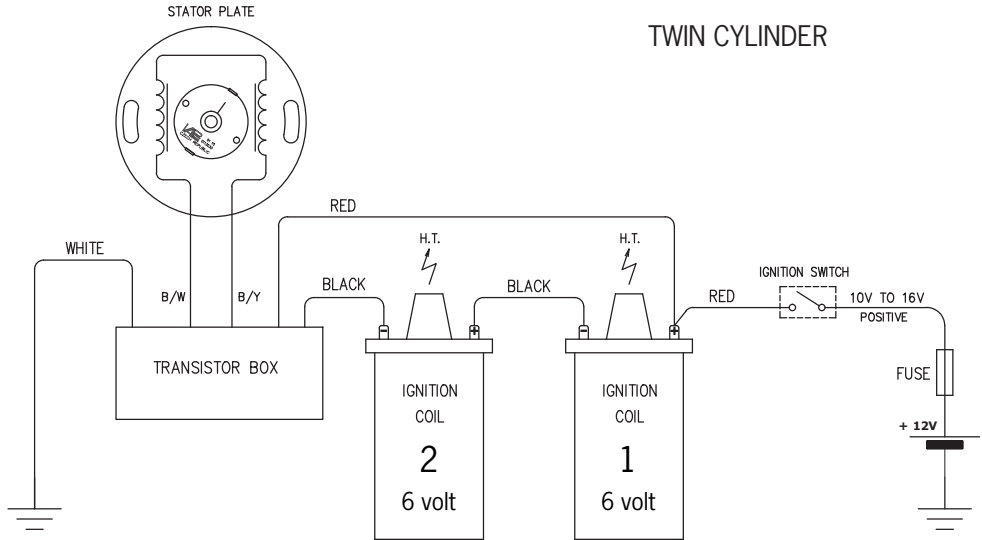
STATOR PLATE

TWIN CYLINDER

RED

WHITE

H.T.

H.T.

BLACK

BLACK

IGNITION SWITCH

B/W

B/Y

RED

10V TO 16V

POSITIVE

TRANSISTOR BOX

IGNITION COIL

2

6 volt

IGNITION COIL

1

6 volt

FUSE

+ 12V